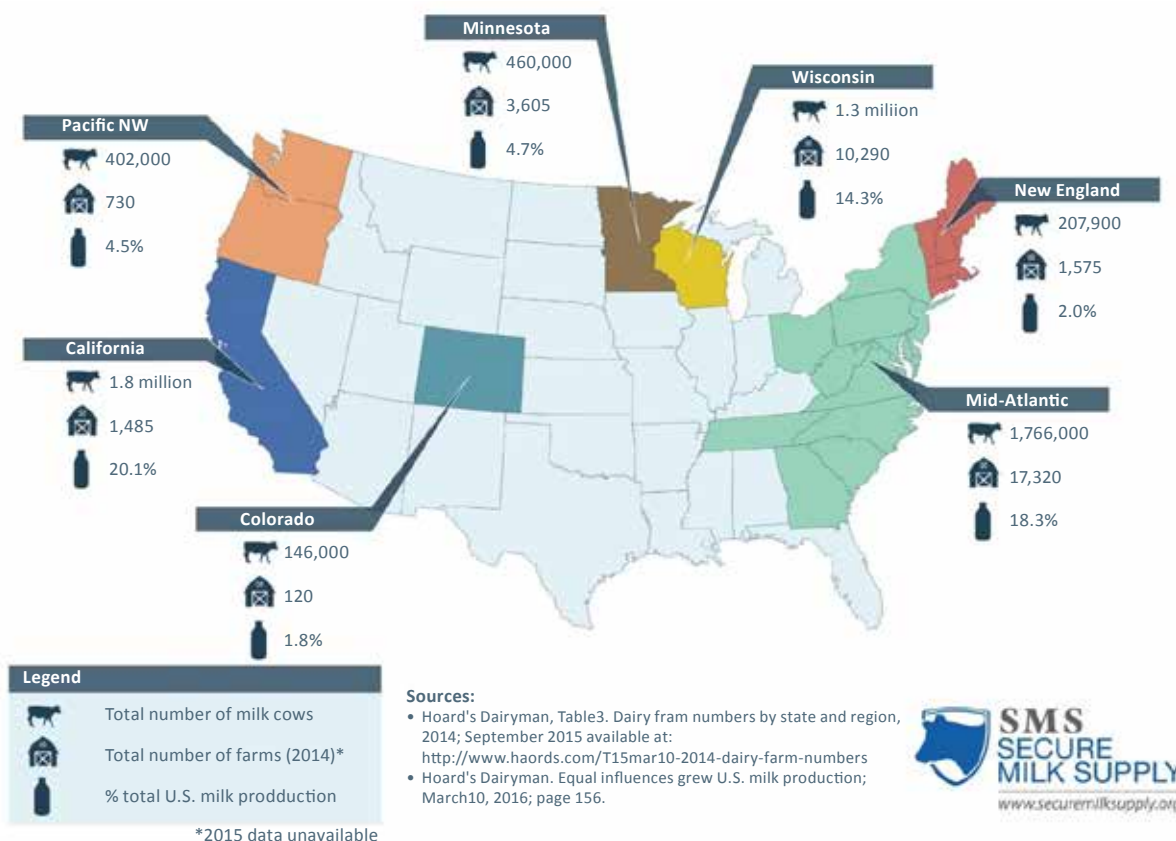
Minnesota
460,000
3,605
4.7%

Wisconsin
1.3 miliion
10,290
14.3%

Pacific NW
402,000
730
4.5%

New England
207,900
1,575
2.0%

California
1.8 million
1,485
20.1%

Mid-Atlantic
1,766,000
17,320
18.3%

Colorado
146,000
120
1.8%

Legend
Total number of milk cows
Total number of farms (2014)*
% total U.S. milk prodduction
*2015 data unavailable

Sources:
• Hoard's Dairyman, Table3. Dairy fram numbers by state and region, 2014; September 2015 available at: http://www.haords.com/T15mar10-2014-dairy-farm-numbers
• Hoard's Dairyman. Equal influences grew U.S. milk production; March10, 2016; page 156.

SMS
SECURE
MILK SUPPLY
www.securemilksupply.org